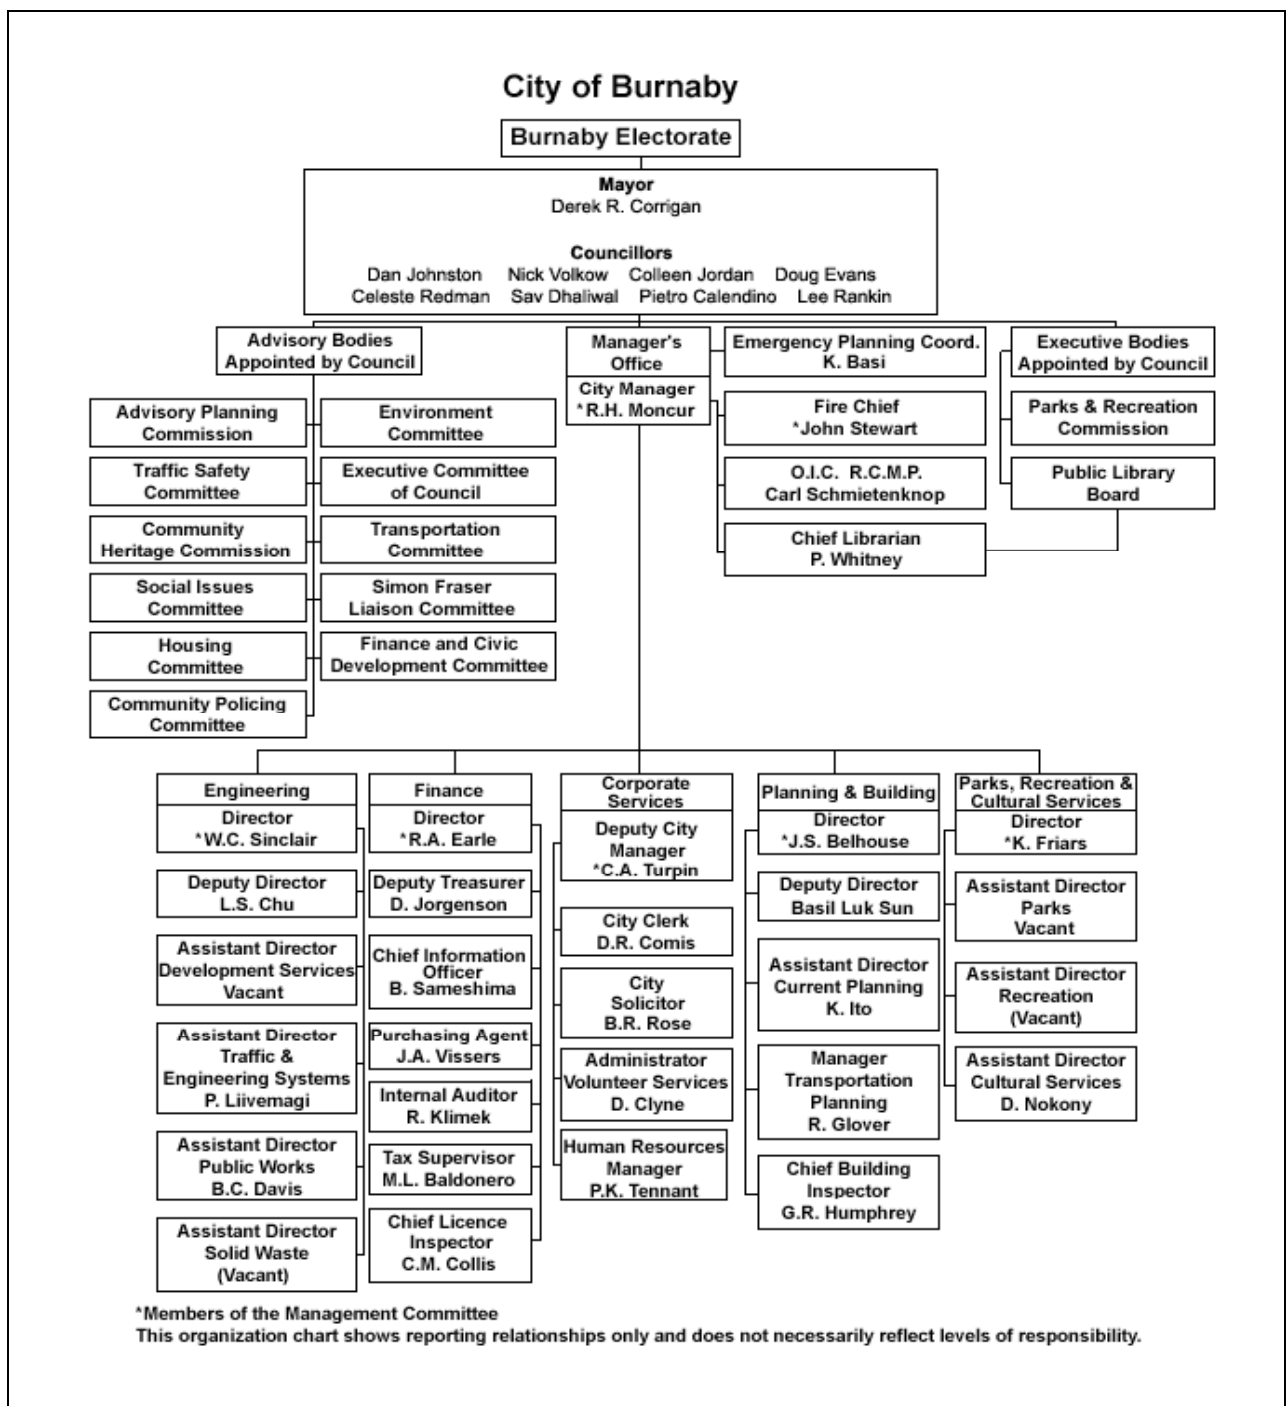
City of Burnaby

Burnaby Electorate

Mayor
Derek R. Corrigan

Councillors
Dan Johnston Nick Volkow Colleen Jordan Doug Evans
Celeste Redman Sav Dhaliwal Pietro Calendino Lee Rankin

Advisory Bodies Appointed by Council

Advisory Planning Commission

Environment Committee

Traffic Safety Committee

Executive Committee of Council

Community Heritage Commission

Transportation Committee

Social Issues Committee

Simon Fraser Liaison Committee

Housing Committee

Finance and Civic Development Committee

Community Policing Committee

Manager's Office

City Manager
*R.H. Moncur

Emergency Planning Coord.
K. Basi

Fire Chief
*John Stewart

O.I.C. R.C.M.P.
Carl Schmietenknop

Chief Librarian
P. Whitney

Executive Bodies Appointed by Council

Parks & Recreation Commission

Public Library Board

Engineering

Director
*W.C. Sinclair

Deputy Director
L.S. Chu

Assistant Director
Development Services
Vacant

Assistant Director
Traffic & Engineering Systems
P. Liivemagi

Assistant Director
Public Works
B.C. Davis

Assistant Director
Solid Waste
(Vacant)

Finance

Director
*R.A. Earle

Deputy Treasurer
D. Jorgenson

Chief Information Officer
B. Sameshima

Purchasing Agent
J.A. Vissers

Internal Auditor
R. Klimek

Tax Supervisor
M.L. Baldonero

Chief Licence Inspector
C.M. Collis

Corporate Services

Deputy City Manager
*C.A. Turpin

City Clerk
D.R. Comis

City Solicitor
B.R. Rose

Administrator
Volunteer Services
D. Clyne

Human Resources Manager
P.K. Tennant

Planning & Building

Director
*J.S. Belhouse

Deputy Director
Basil Luk Sun

Assistant Director
Current Planning
K. Ito

Manager
Transportation Planning
R. Glover

Chief Building Inspector
G.R. Humphrey

Parks, Recreation & Cultural Services

Director
*K. Friars

Assistant Director
Parks
Vacant

Assistant Director
Recreation
(Vacant)

Assistant Director
Cultural Services
D. Nokony

*Members of the Management Committee
This organization chart shows reporting relationships only and does not necessarily reflect levels of responsibility.